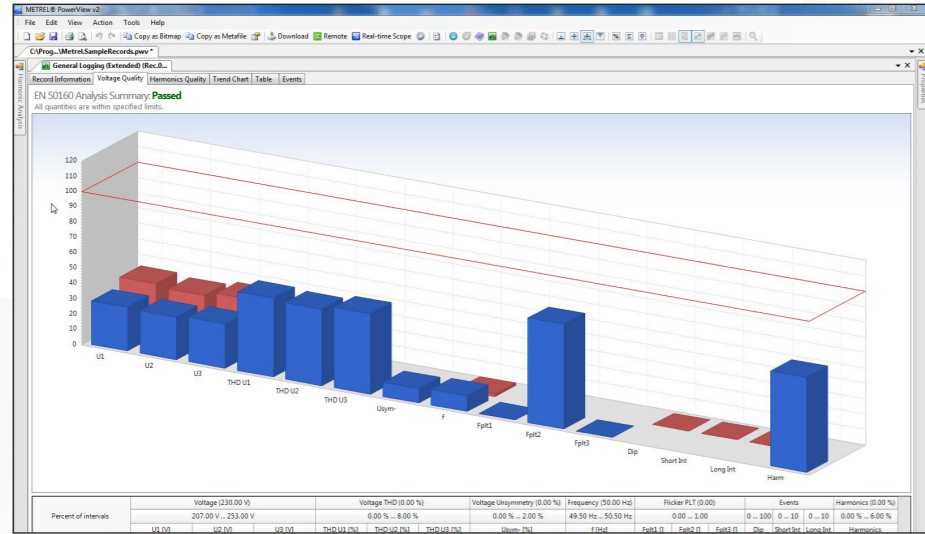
METREL® PowerView v2

File Edit View Action Tools Help

Copy as Bitmap Copy as Metafile Download Remote Real-time Scope

C:\Prog...\Metrel.SampleRecords.pwv *

General Logging (Extended) (Rec.0...

Record Information Voltage Quality Harmonics Quality Trend Chart Table Events

Harmonics Analysis

Properties

EN 50160 Analysis Summary: Passed
All quantities are within specified limits.

120
110
100
90
80
70
60
50
40
30
20
10
0

U1
U2
U3
THD U1
THD U2
THD U3
Usym-
f
Fplt1
Fplt2
Fplt3
Dip
Short Int
Long Int
Harm

| Percent of intervals | Voltage (230.00 V) | | | Voltage THD (0.00 %) | | | Voltage Unsymmetry (0.00 %) | Frequency (50.00 Hz) | Flicker PLT (0.00) | | | Events | | | Harmonics (0.00 %) |
|---|---|---|---|---|---|---|---|---|---|---|---|---|---|---|---|
| | 207.00 V ... 253.00 V | | | 0.00 % ... 8.00 % | | | 0.00 % ... 2.00 % | 49.50 Hz ... 50.50 Hz | 0.00 ... 1.00 | | | 0 ... 100 | 0 ... 10 | 0 ... 10 | 0.00 % ... 6.00 % |
| | U1 [V] | U2 [V] | U3 [V] | THD U1 [%] | THD U2 [%] | THD U3 [%] | Usym- [%] | f [Hz] | Fplt1 [] | Fplt2 [] | Fplt3 [] | Dip | Short Int | Long Int | Harmonics |